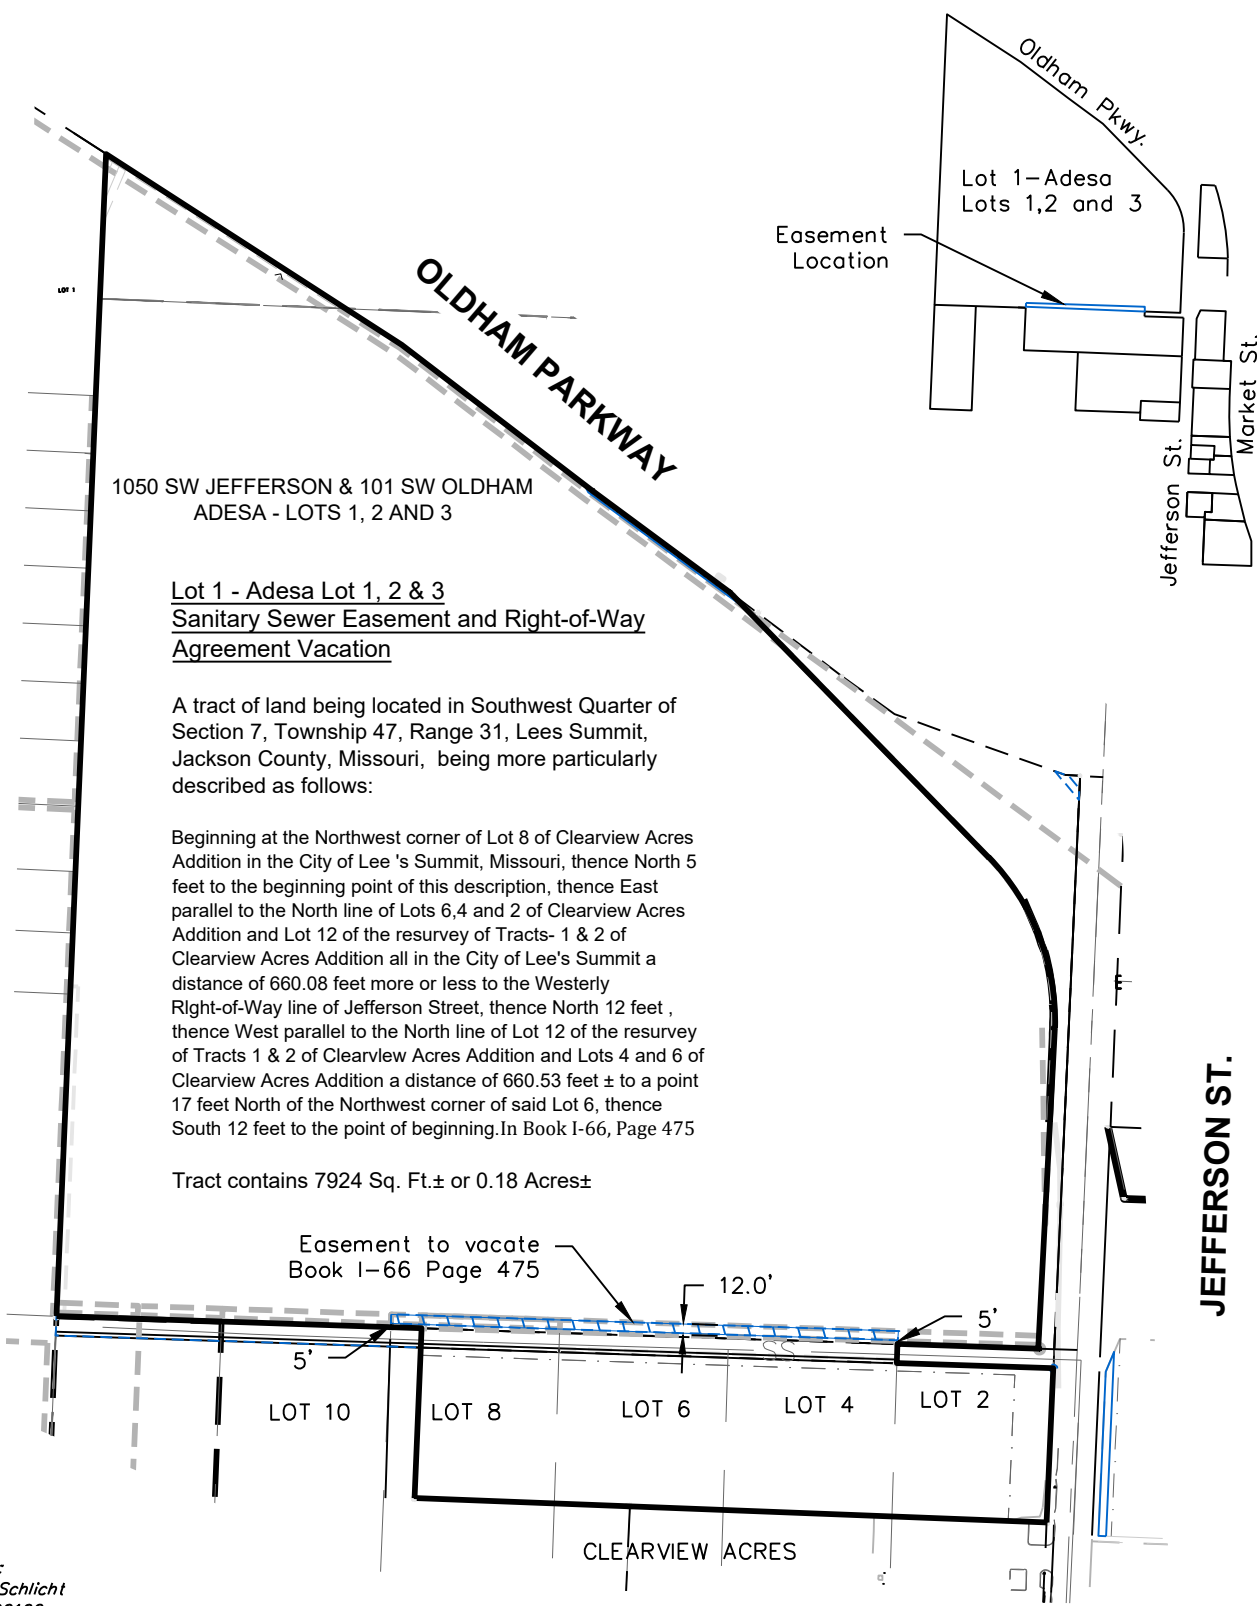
Oldham Pkwy.

Lot 1—Adesa
Lots 1,2 and 3

Easement
Location

Market St.

Jefferson St.

LOT 1

OLDHAM PARKWAY

1050 SW JEFFERSON & 101 SW OLDHAM
ADESA - LOTS 1, 2 AND 3

Lot 1 - Adesa Lot 1, 2 & 3
Sanitary Sewer Easement and Right-of-Way Agreement Vacation

A tract of land being located in Southwest Quarter of Section 7, Township 47, Range 31, Lees Summit, Jackson County, Missouri, being more particularly described as follows:

Beginning at the Northwest corner of Lot 8 of Clearview Acres Addition in the City of Lee 's Summit, Missouri, thence North 5 feet to the beginning point of this description, thence East parallel to the North line of Lots 6,4 and 2 of Clearview Acres Addition and Lot 12 of the resurvey of Tracts- 1 & 2 of Clearview Acres Addition all in the City of Lee's Summit a distance of 660.08 feet more or less to the Westerly Rlght-of-Way line of Jefferson Street, thence North 12 feet , thence West parallel to the North line of Lot 12 of the resurvey of Tracts 1 & 2 of Clearvlew Acres Addition and Lots 4 and 6 of Clearview Acres Addition a distance of 660.53 feet ± to a point 17 feet North of the Northwest corner of said Lot 6, thence South 12 feet to the point of beginning.In Book I-66, Page 475

Tract contains 7924 Sq. Ft.± or 0.18 Acres±

JEFFERSON ST.

Easement to vacate
Book I—66 Page 475

12.0'

5'

5'

LOT 10 LOT 8 LOT 6 LOT 4 LOT 2

CLEARVIEW ACRES

Schlicht